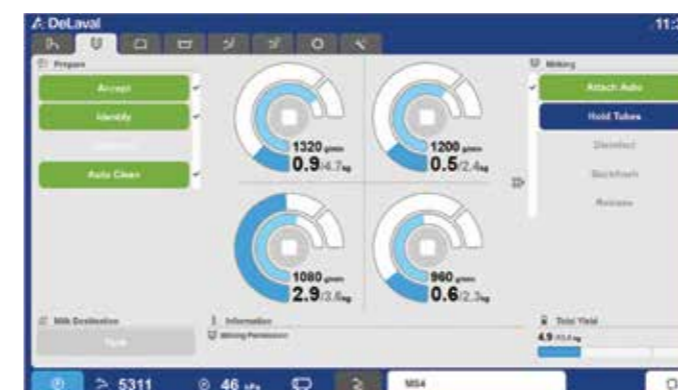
DeLaval

11:

Prepare

Accept

Identify

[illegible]

Auto Clean

1320 g/min
0.9/4.7kg

1200 g/min
0.5/2.4kg

1080 g/min
2.9/3.6kg

960 g/min
0.6/2.3kg

Milking

Attach Auto

Hold Tubes

Disinfect

Backflush

Release

Milk Destination

Tank

Information

Milking Permission

Total Yield

4.9 /13.0 kg

5311

46

MS4